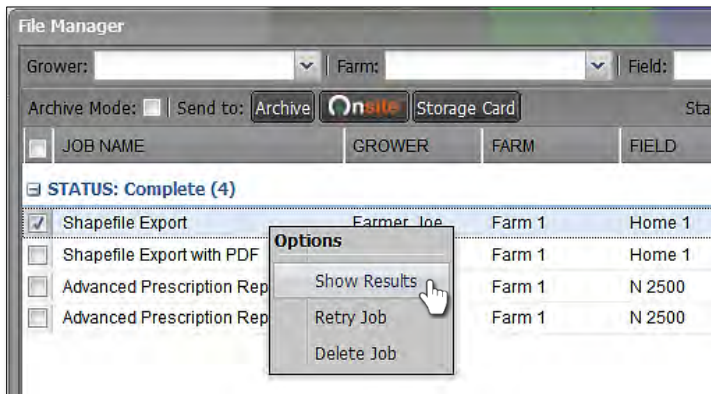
File Manager

Grower: | Farm: | Field:

Archive Mode: | Send to: Archive Onsite Storage Card Sta

| | JOB NAME | GROWER | FARM | FIELD |
|---|---|---|---|---|
| STATUS: Complete (4) | | | | |
| ☑ | Shapefile Export | Farmer, Joe | Farm 1 | Home 1 |
| | Shapefile Export with PDF | | Farm 1 | Home 1 |
| | Advanced Prescription Rep | | Farm 1 | N 2500 |
| | Advanced Prescription Rep | | Farm 1 | N 2500 |

Options
Show Results
Retry Job
Delete Job